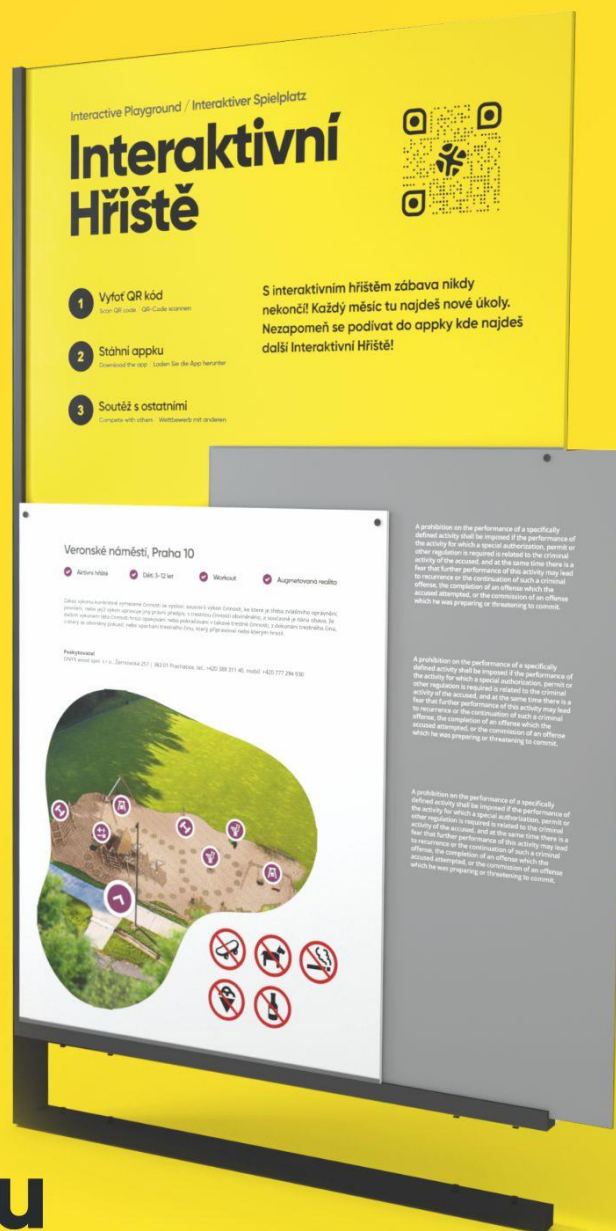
Interactive Playground / Interaktiver Spielplatz

Interaktivní Hřiště

1 Vyfoť QR kód
Scan QR code · QR-Code scannen

2 Stáhni appku
Download the app · Laden Sie die App herunter

3 Soutěž s ostatními
Compete with others · Wettbewerb mit anderen

S interaktivním hřištěm zábava nikdy nekončí! Každý měsíc tu najdeš nové úkoly. Nezapomeň se podívat do appky kde najdeš další Interaktivní Hřiště!

Veronské náměstí, Praha 10

Aktivní hřiště · Děti 3-12 let · Workout · Augmentovaná realita

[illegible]

Poskytovatel
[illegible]

A prohibition on the performance of a specifically defined activity shall be imposed if the performance of the activity for which a special authorization, permit or other regulation is required is related to the criminal activity of the accused, and at the same time there is a fear that further performance of this activity may lead to recurrence or the continuation of such a criminal offense, the completion of an offense which the accused attempted, or the commission of an offense which he was preparing or threatening to commit.

A prohibition on the performance of a specifically defined activity shall be imposed if the performance of the activity for which a special authorization, permit or other regulation is required is related to the criminal activity of the accused, and at the same time there is a fear that further performance of this activity may lead to recurrence or the continuation of such a criminal offense, the completion of an offense which the accused attempted, or the commission of an offense which he was preparing or threatening to commit.

A prohibition on the performance of a specifically defined activity shall be imposed if the performance of the activity for which a special authorization, permit or other regulation is required is related to the criminal activity of the accused, and at the same time there is a fear that further performance of this activity may lead to recurrence or the continuation of such a criminal offense, the completion of an offense which the accused attempted, or the commission of an offense which he was preparing or threatening to commit.